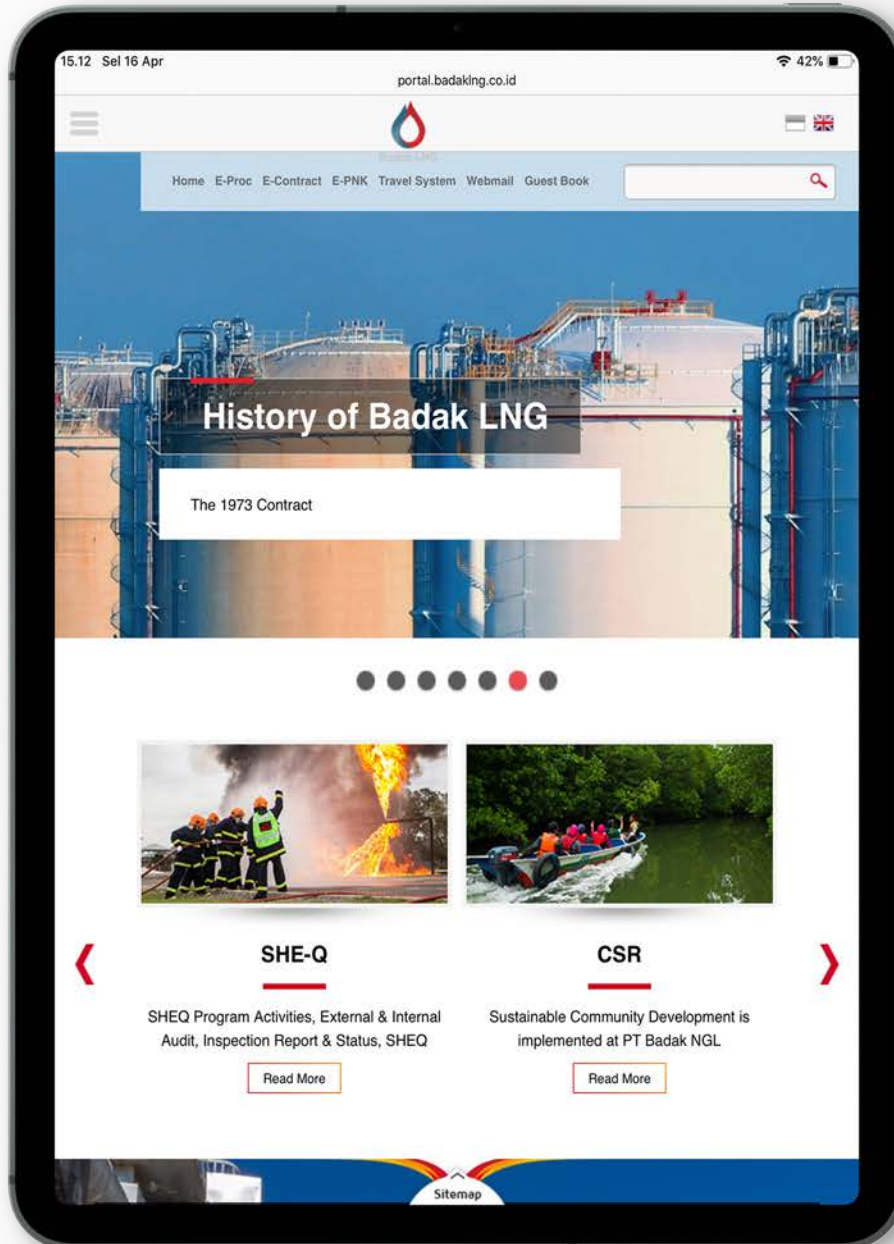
15.12 Sel 16 Apr

portal.badaklng.co.id

42%

Badak LNG

Home E-Proc E-Contract E-PNK Travel System Webmail Guest Book

History of Badak LNG

The 1973 Contract

SHE-Q

SHEQ Program Activities, External & Internal Audit, Inspection Report & Status, SHEQ

Read More

CSR

Sustainable Community Development is implemented at PT Badak NGL

Read More

Sitemap